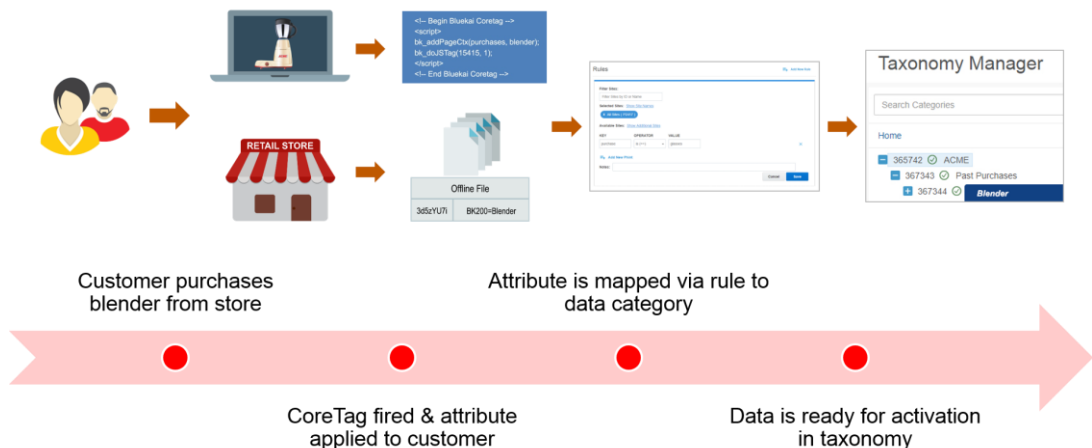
RETAIL STORE

<!-- Begin Bluekai Coretag -->
<script>
bk_addPageCtx(purchases, blender);
bk_doJSTag(15415, 1);
</script>
<!-- End Bluekai Coretag -->

Offline File

| 3d5zYU7i | BK200=Blender |
|---|---|

Rules

Cancel Done

Taxonomy Manager

Search Categories

Home

365742 ACME

367343 Past Purchases

367344 Blender

Customer purchases blender from store

Attribute is mapped via rule to data category

CoreTag fired & attribute applied to customer

Data is ready for activation in taxonomy